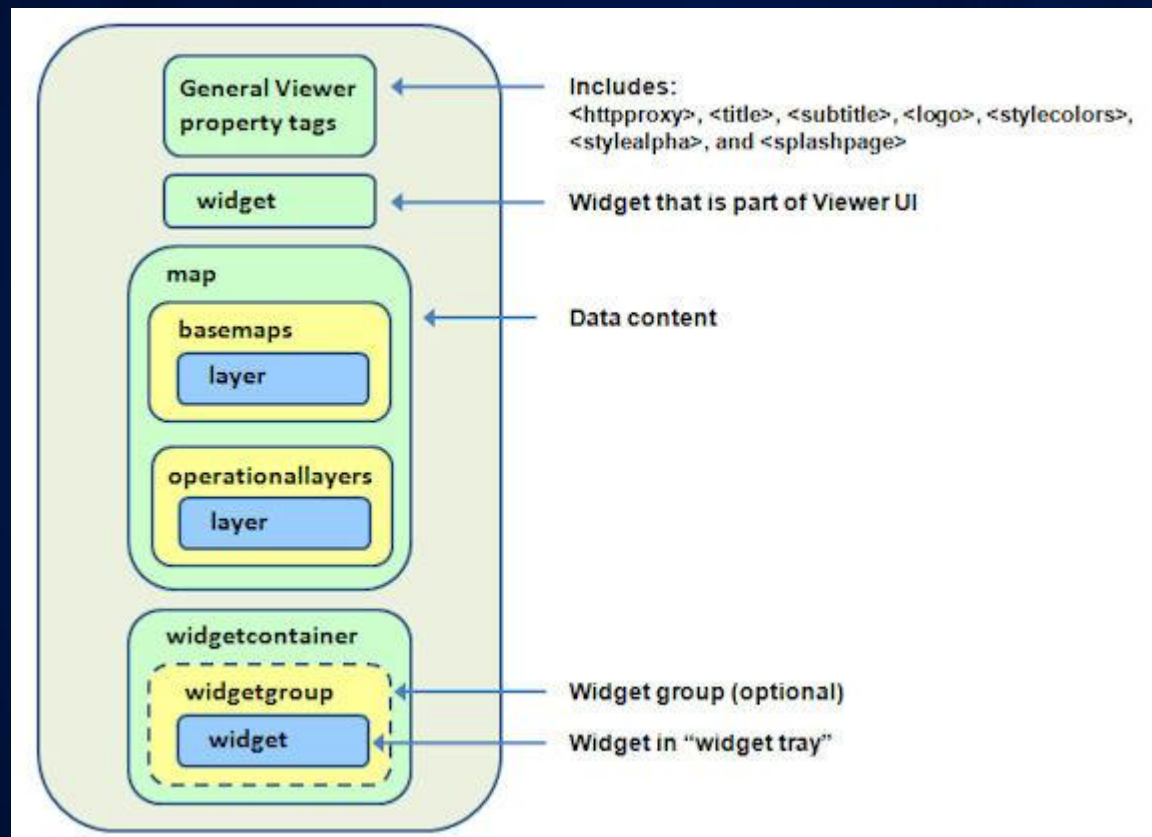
General Viewer property tags

Includes:
<httpproxy>, <title>, <subtitle>, <logo>, <stylecolors>, <stylealpha>, and <splashpage>

widget

Widget that is part of Viewer UI

map

basemaps

layer

operationallayers

layer

Data content

widgetcontainer

widgetgroup

widget

Widget group (optional)

Widget in “widget tray”